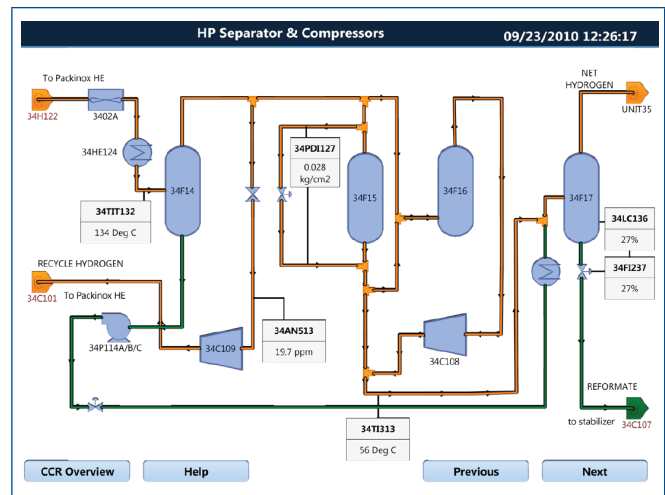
HP Separator & Compressors

09/23/2010 12:26:17

To Packinox HE

34H122

3402A

34HE124

34F14

34TIT132

134 Deg C

34PDI127

0.028 kg/cm2

34F15

34F16

NET HYDROGEN

UNIT35

34F17

34LC136

27%

34FI237

27%

RECYCLE HYDROGEN

34C101

To Packinox HE

34P114A/B/C

34C109

34AN513

19.7 ppm

34C108

REFORMATE

to stabilizer

34C107

34TI313

56 Deg C

CCR Overview

Help

Previous

Next